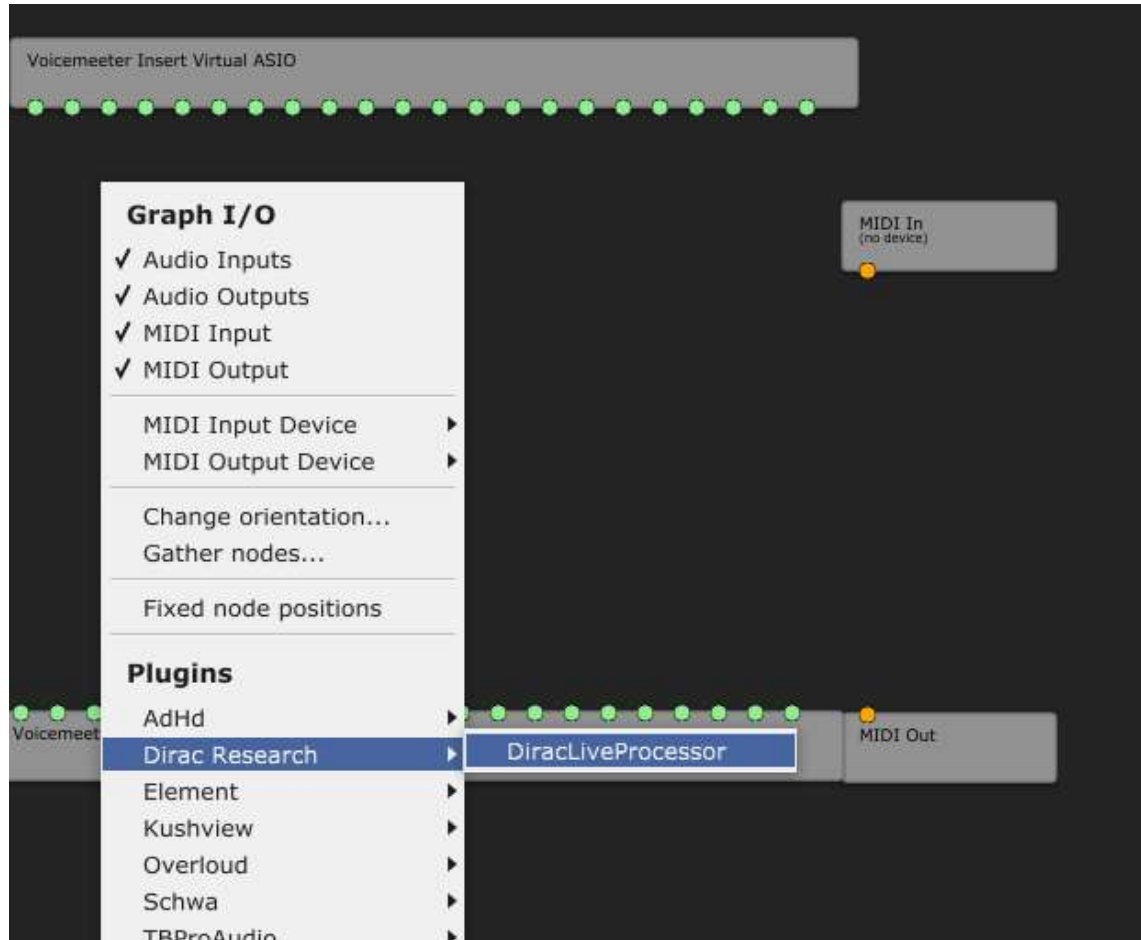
Voicemeeter Insert Virtual ASIO

Graph I/O
✓ Audio Inputs
✓ Audio Outputs
✓ MIDI Input
✓ MIDI Output

MIDI Input Device
MIDI Output Device

Change orientation...
Gather nodes...

Fixed node positions

Plugins
AdHd
Dirac Research
Element
Kushview
Overloud
Schwa
TBProAudio

DiracLiveProcessor

MIDI In
(no device)

Voicemeet

MIDI Out